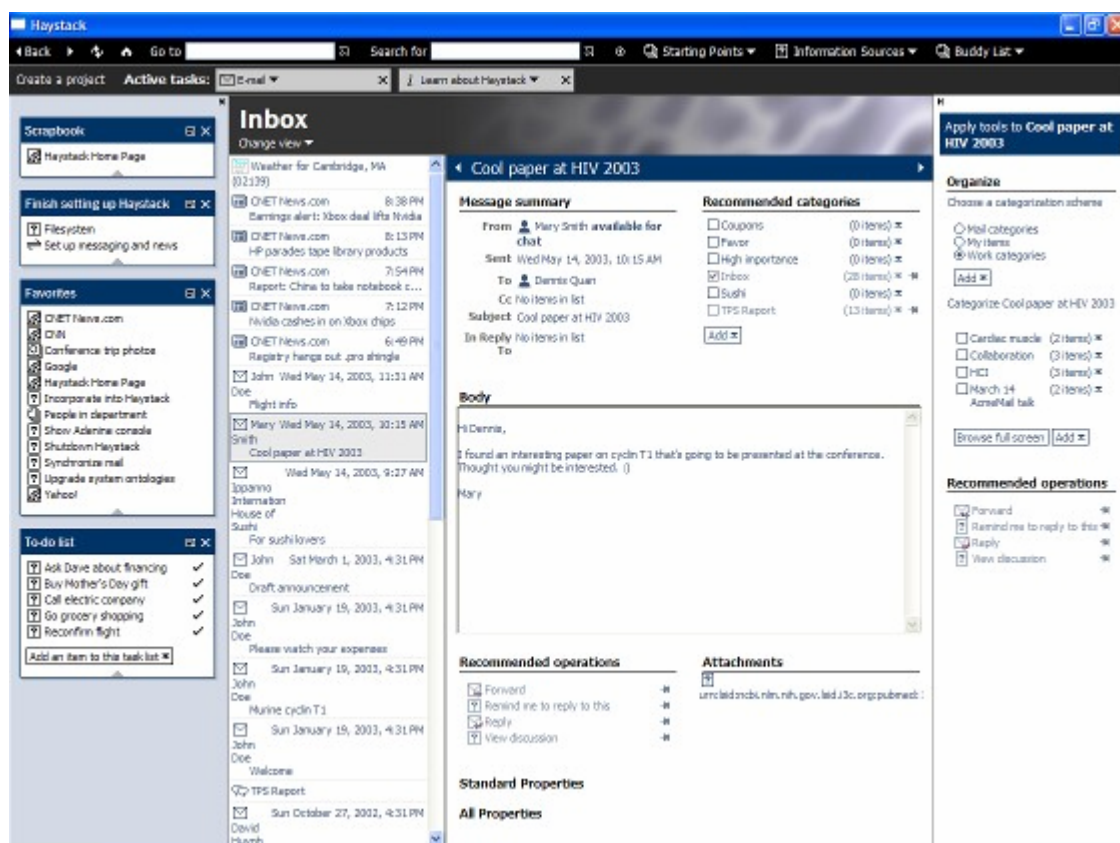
Haystack

Back Go to Search for Starting Points ▾ Information Sources ▾ Buddy List ▾

Create a project Active tasks: E-mail ▾ Learn about Haystack ▾

Scrapbook
Haystack Home Page

Finish setting up Haystack
Filesystem
Set up messaging and news

Favorites
CNET News.com
CNN
Conference trip photos
Google
Haystack Home Page
Incorporate into Haystack
People in department
Show Adenine console
Shutdown Haystack
Synchronize mail
Upgrade system ontologies
Yahoo!

To-do list
Ask Dave about financing ✓
Buy Mother's Day gift ✓
Call electric company ✓
Go grocery shopping ✓
Reconfirm flight ✓
Add an item to this task list

Inbox
Change view ▾

Weather for Cambridge, MA (02139)
CNET News.com 8:38 PM Earnings alert: Xbox deal lifts Nvidia
CNET News.com 8:13 PM HP parades tape library products
CNET News.com 7:54 PM Report: China to take notebook c...
CNET News.com 7:12 PM Nvidia cashes in on Xbox chips
CNET News.com 6:49 PM Registry hangs out .pro shingle
John Doe Wed May 14, 2003, 11:31 AM Flight info
Mary Smith Wed May 14, 2003, 10:15 AM Cool paper at HIV 2003
Ippanno Internation House of Sushi Wed May 14, 2003, 9:27 AM For sushi lovers
John Doe Sat March 1, 2003, 4:31 PM Draft announcement
John Doe Sun January 19, 2003, 4:31 PM Please watch your expenses
John Doe Sun January 19, 2003, 4:31 PM Murine cyclin T1
John Doe Sun January 19, 2003, 4:31 PM Welcome
TPS Report
David Huynh Sun October 27, 2002, 4:31 PM

Cool paper at HIV 2003

Message summary
From Mary Smith available for chat
Sent Wed May 14, 2003, 10:15 AM
To Dennis Quan
Cc No items in list
Subject Cool paper at HIV 2003
In Reply To No items in list

Recommended categories
Coupons (0 items)
Favor (0 items)
High importance (0 items)
Inbox (28 items)
Sushi (0 items)
TPS Report (13 items)
Add

Body
Hi Dennis,

I found an interesting paper on cyclin T1 that's going to be presented at the conference. Thought you might be interested. :)

Mary

Recommended operations
Forward
Remind me to reply to this
Reply
View discussion

Attachments
urn:lsid:ncbi.nlm.nih.gov.lsid.i3c.org:pubmed:

Standard Properties

All Properties

Apply tools to Cool paper at HIV 2003

Organize
Choose a categorization scheme
Mail categories
My items
Work categories
Add

Categorize Cool paper at HIV 2003
Cardiac muscle (2 items)
Collaboration (3 items)
HCI (3 items)
March 14 AcmeMail talk (2 items)
Browse full screen Add

Recommended operations
Forward
Remind me to reply to this
Reply
View discussion